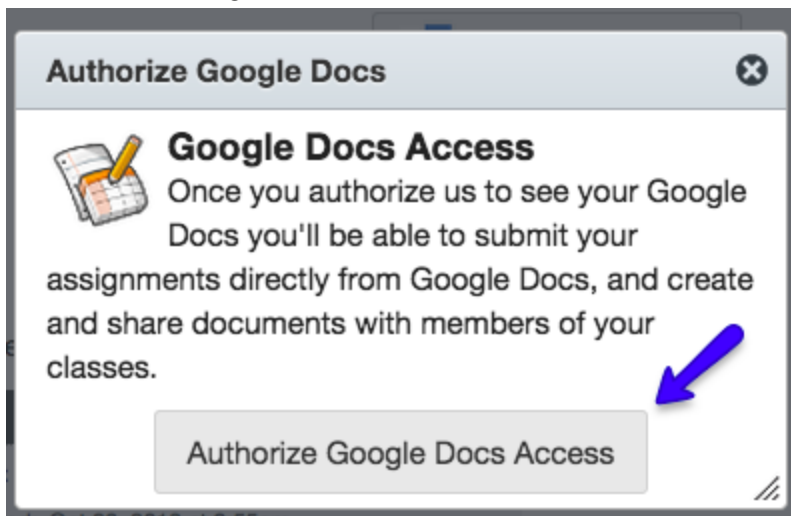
Authorize Google Docs

Google Docs Access

Once you authorize us to see your Google Docs you'll be able to submit your assignments directly from Google Docs, and create and share documents with members of your classes.

Authorize Google Docs Access